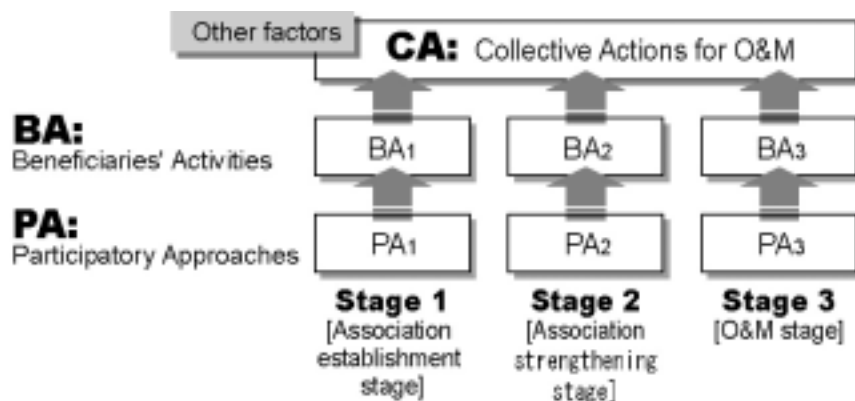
Other factors

CA: Collective Actions for O&M

BA:
Beneficiaries' Activities

PA:
Participatory Approaches

$BA_1$

$BA_2$

$BA_3$

$PA_1$

$PA_2$

$PA_3$

Stage 1
[Association establishment stage]

Stage 2
[Association strengthening stage]

Stage 3
[O&M stage]